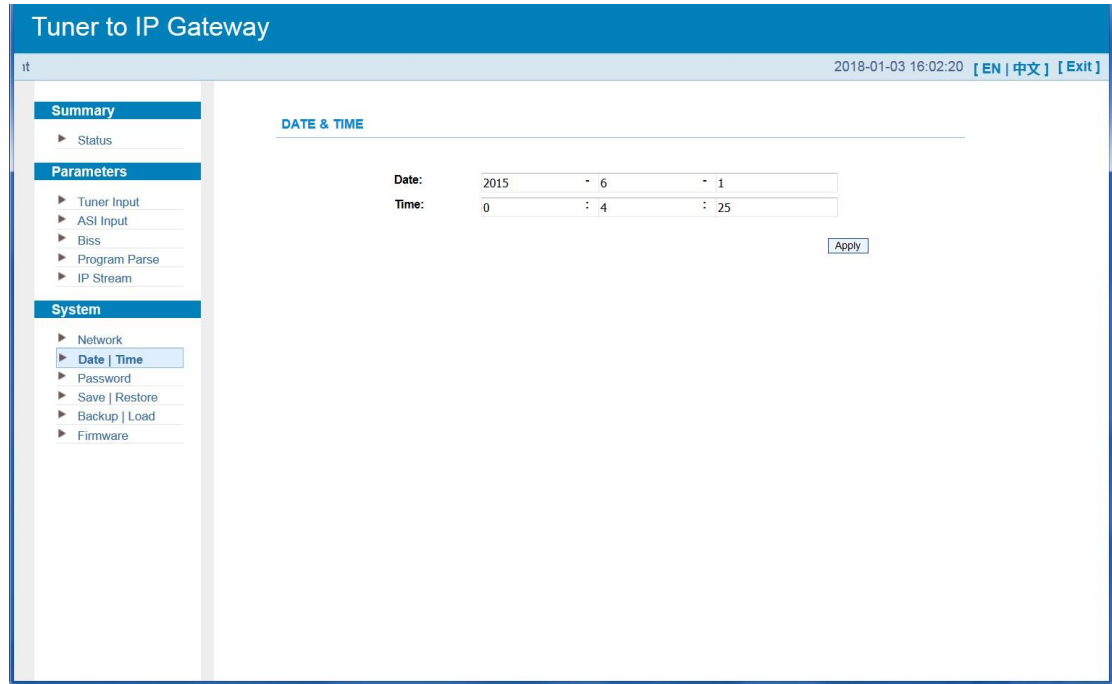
Tuner to IP Gateway

ıt

2018-01-03 16:02:20 [ EN | 中文 ] [ Exit ]

Summary

Status

Parameters

Tuner Input
ASI Input
Biss
Program Parse
IP Stream

System

Network
Date | Time
Password
Save | Restore
Backup | Load
Firmware

DATE & TIME

Date: 2015 - 6 - 1
Time: 0 : 4 : 25

Apply